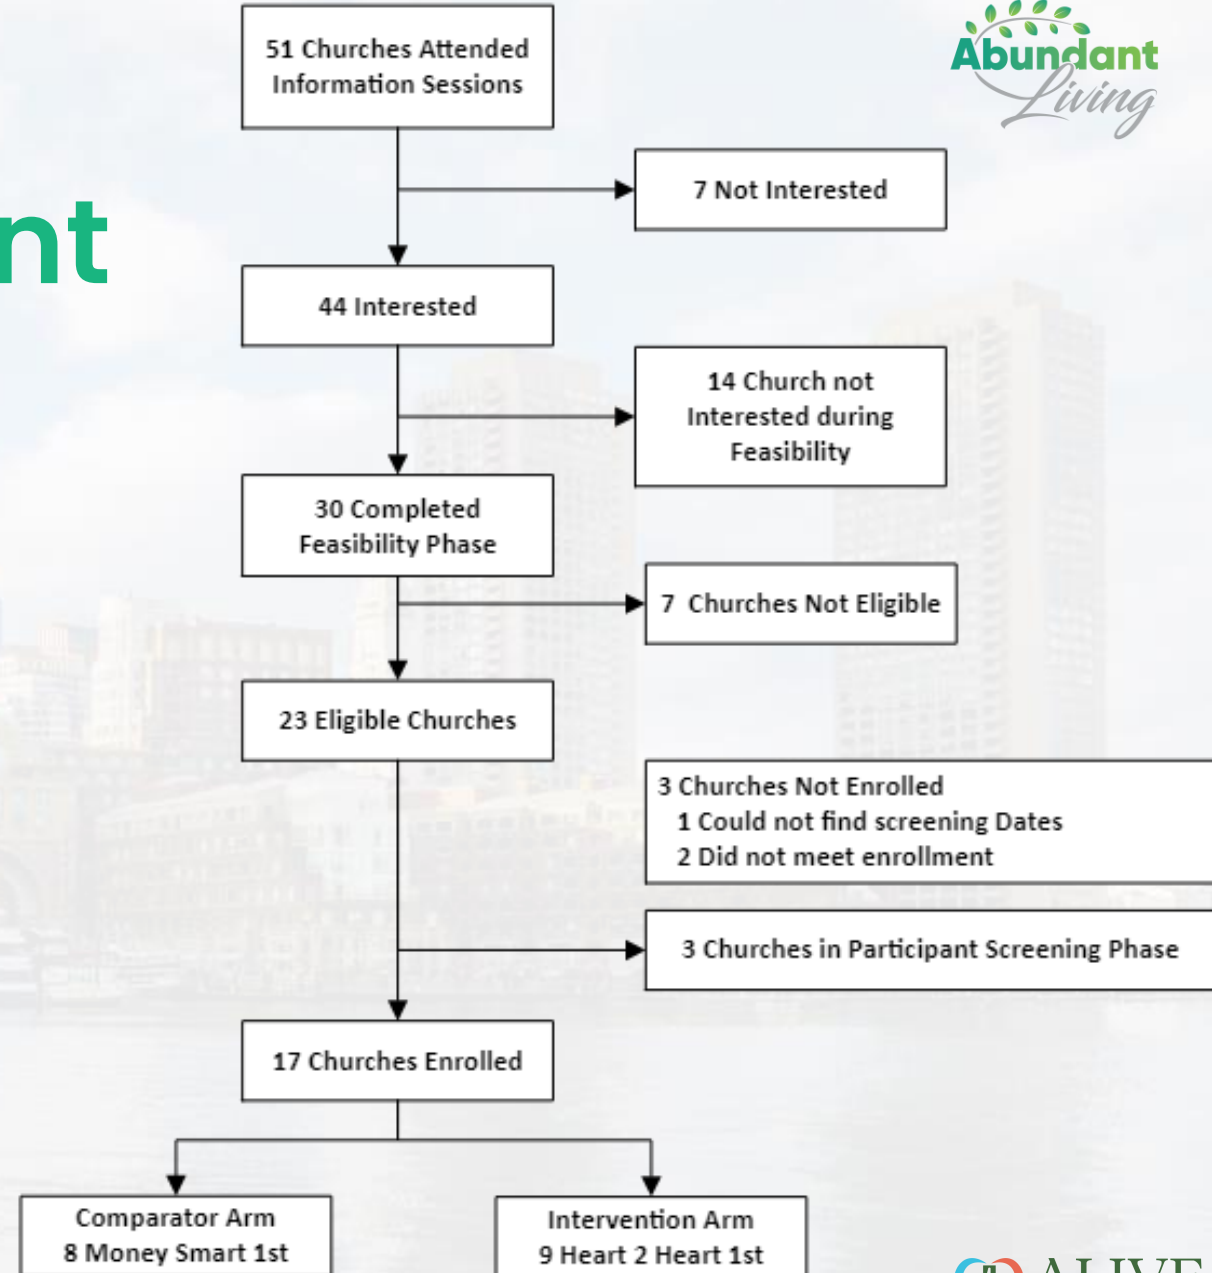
nt

Abundant Living

51 Churches Attended Information Sessions

7 Not Interested

44 Interested

14 Church not Interested during Feasibility

30 Completed Feasibility Phase

7 Churches Not Eligible

23 Eligible Churches

3 Churches Not Enrolled
1 Could not find screening Dates
2 Did not meet enrollment

3 Churches in Participant Screening Phase

17 Churches Enrolled

Comparator Arm
8 Money Smart 1st

Intervention Arm
9 Heart 2 Heart 1st

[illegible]